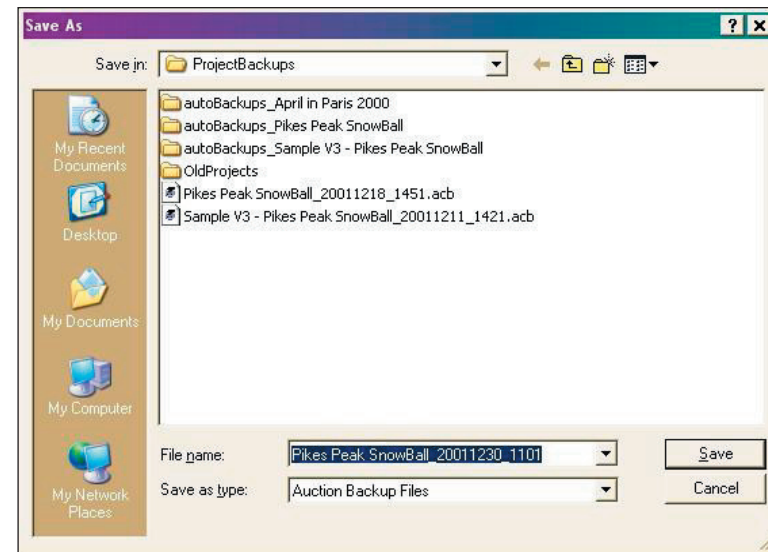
Save As

? X

Save in: ProjectBackups

My Recent Documents

Desktop

My Documents

My Computer

My Network Places

autoBackups_April in Paris 2000
autoBackups_Pikes Peak SnowBall
autoBackups_Sample V3 - Pikes Peak SnowBall
OldProjects
Pikes Peak SnowBall_20011218_1451.acb
Sample V3 - Pikes Peak SnowBall_20011211_1421.acb

File name: Pikes Peak SnowBall_20011230_1101

Save as type: Auction Backup Files

Save

Cancel